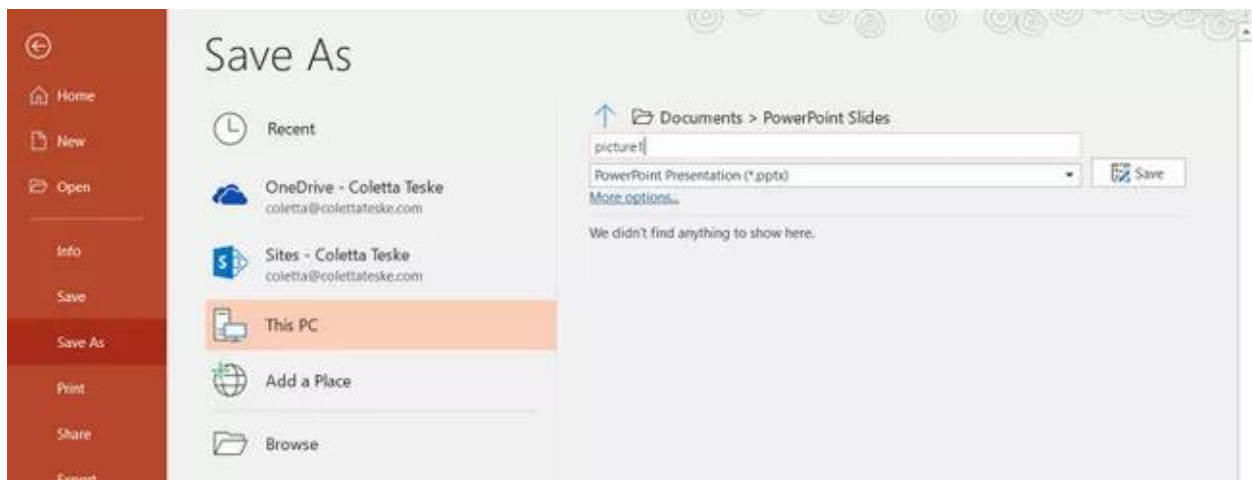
Home
New
Open
Info
Save
Save As
Print
Share
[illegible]

Save As

Recent

OneDrive - Coletta Teske
coletta@colettateske.com

Sites - Coletta Teske
coletta@colettateske.com

This PC

Add a Place

Browse

Documents > PowerPoint Slides

picture1

PowerPoint Presentation (*.pptx)

Save

More options...

We didn't find anything to show here.